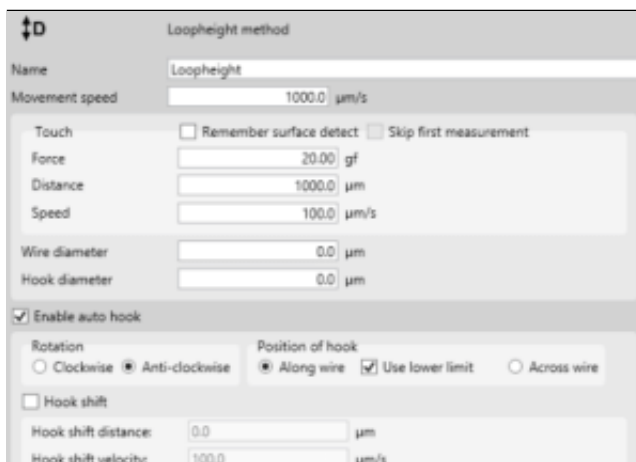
‡D Loopheight method

Name Loopheight

Movement speed 1000.0 µm/s

Touch
Remember surface detect
Skip first measurement

Force 20.00 gf
Distance 1000.0 µm
Speed 100.0 µm/s

Wire diameter 0.0 µm
Hook diameter 0.0 µm

Enable auto hook

Rotation
Clockwise
Anti-clockwise

Position of hook
Along wire
Use lower limit
Across wire

Hook shift

Hook shift distance: 0.0 µm
Hook shift velocity: 100.0 µm/s